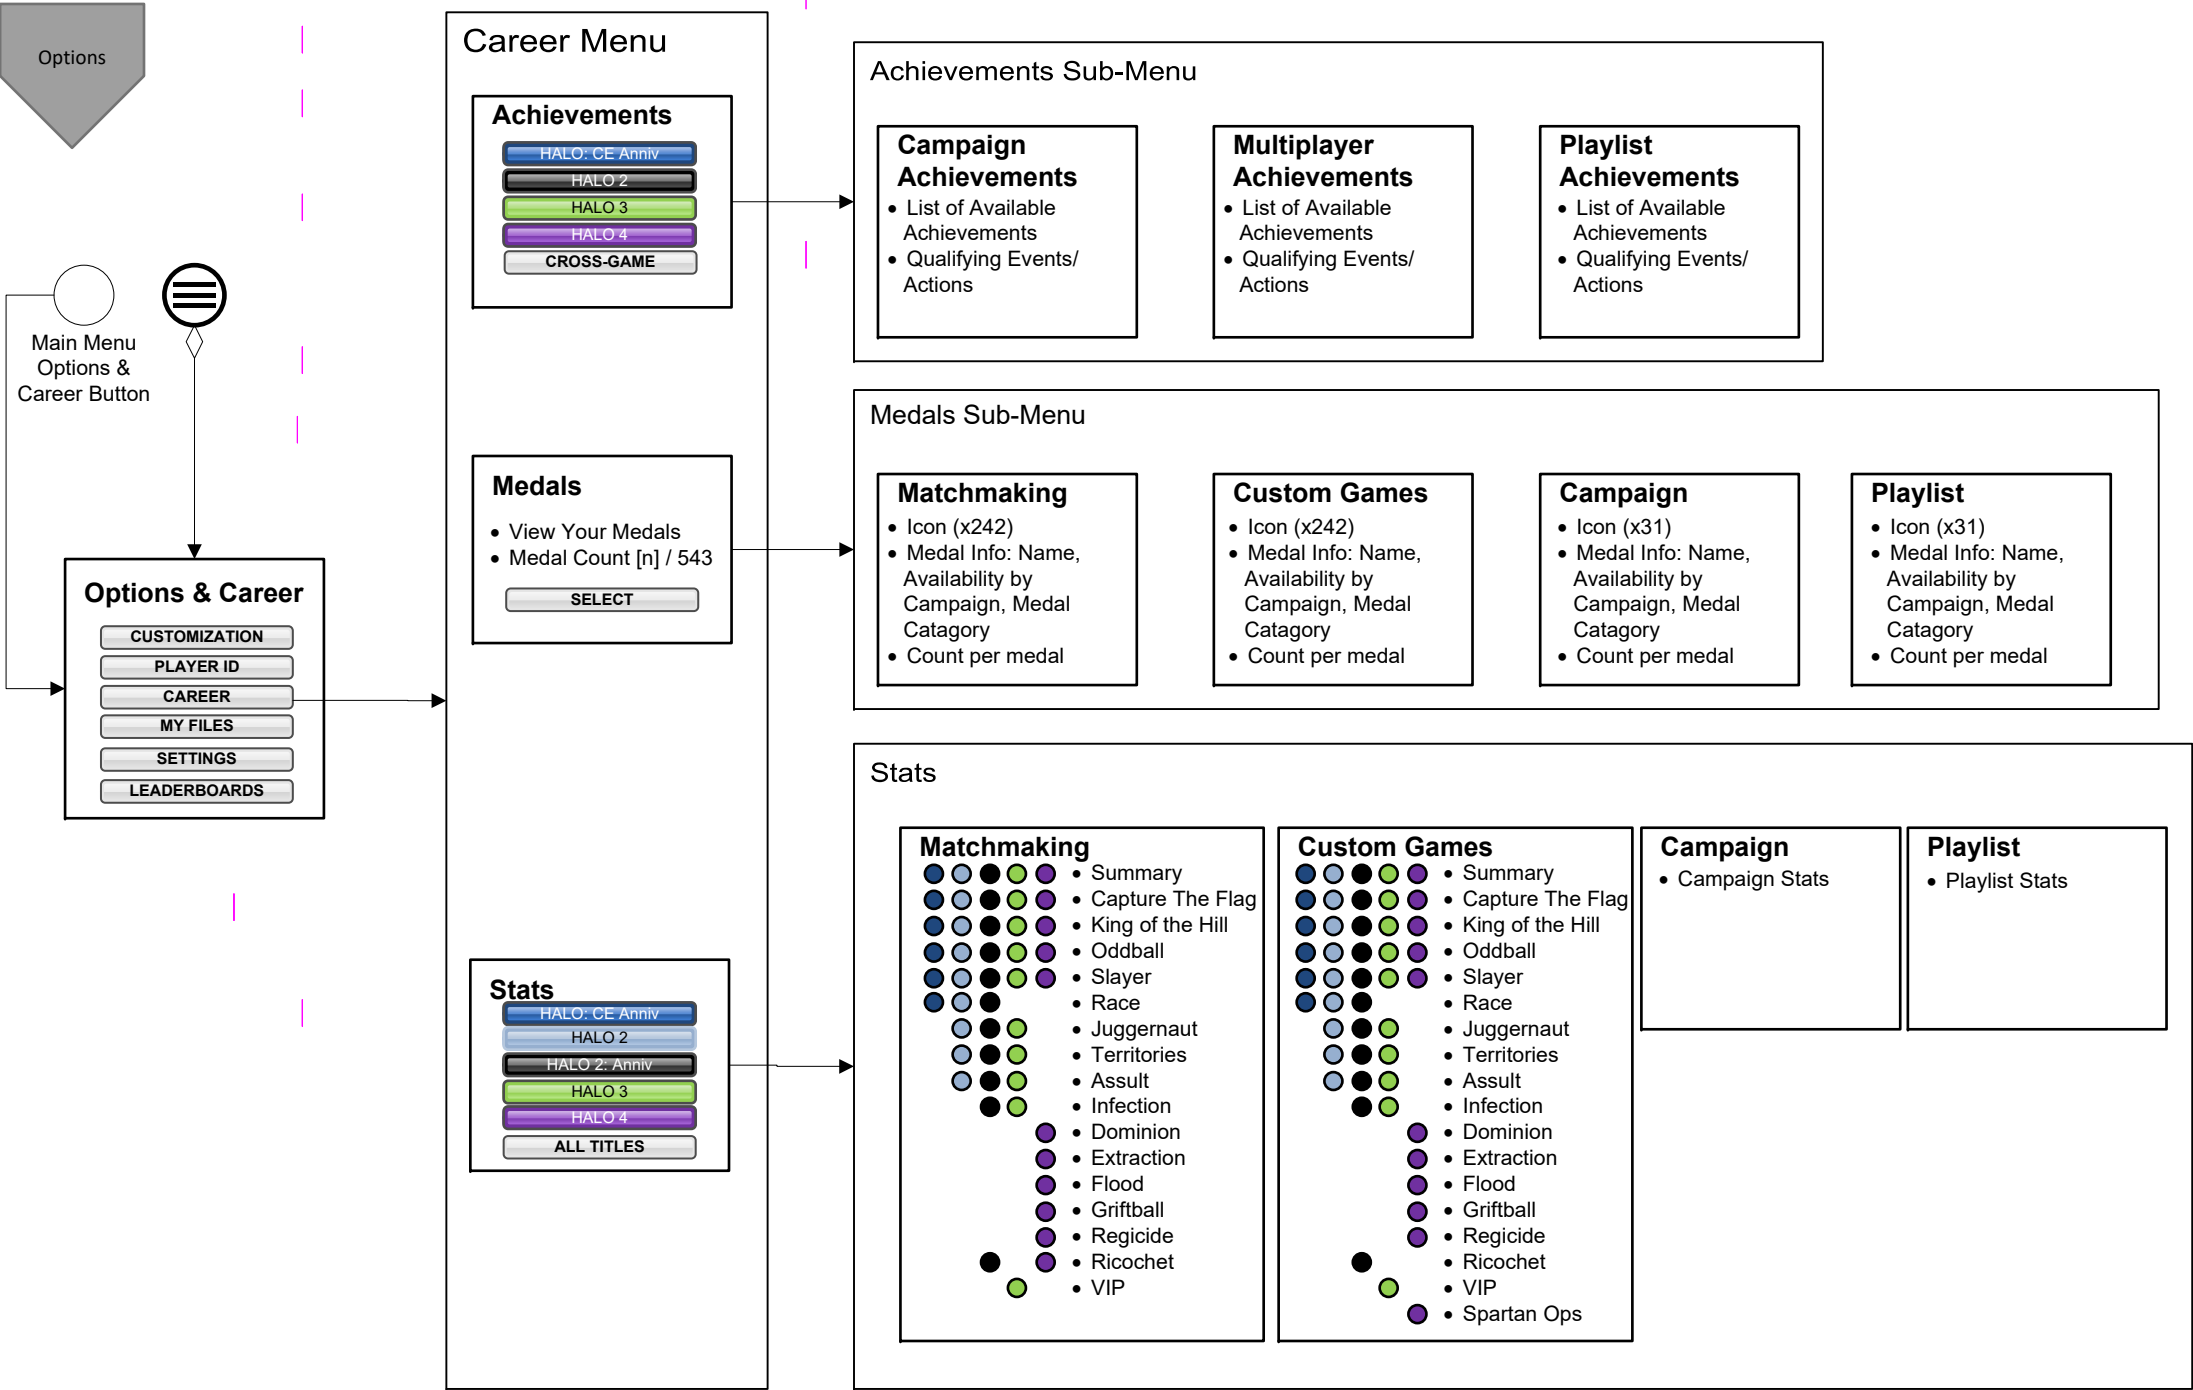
Options

Main Menu Options & Career Button

Options & Career
CUSTOMIZATION
PLAYER ID
CAREER
MY FILES
SETTINGS
LEADERBOARDS

Career Menu

Achievements
HALO: CE Anniv
HALO 2
HALO 3
HALO 4
CROSS-GAME

Medals
• View Your Medals
• Medal Count [n] / 543
SELECT

Stats
HALO: CE Anniv
HALO 2
HALO 2: Anniv
HALO 3
HALO 4
ALL TITLES

Achievements Sub-Menu

Campaign Achievements
• List of Available Achievements
• Qualifying Events/ Actions

Multiplayer Achievements
• List of Available Achievements
• Qualifying Events/ Actions

Playlist Achievements
• List of Available Achievements
• Qualifying Events/ Actions

Medals Sub-Menu

Matchmaking
• Icon (x242)
• Medal Info: Name, Availability by Campaign, Medal Catagory
• Count per medal

Custom Games
• Icon (x242)
• Medal Info: Name, Availability by Campaign, Medal Catagory
• Count per medal

Campaign
• Icon (x31)
• Medal Info: Name, Availability by Campaign, Medal Catagory
• Count per medal

Playlist
• Icon (x31)
• Medal Info: Name, Availability by Campaign, Medal Catagory
• Count per medal

Stats

Matchmaking
• Summary
• Capture The Flag
• King of the Hill
• Oddball
• Slayer
• Race
• Juggernaut
• Territories
• Assult
• Infection
• Dominion
• Extraction
• Flood
• Griftball
• Regicide
• Ricochet
• VIP

Custom Games
• Summary
• Capture The Flag
• King of the Hill
• Oddball
• Slayer
• Race
• Juggernaut
• Territories
• Assult
• Infection
• Dominion
• Extraction
• Flood
• Griftball
• Regicide
• Ricochet
• VIP
• Spartan Ops

Campaign
• Campaign Stats

Playlist
• Playlist Stats